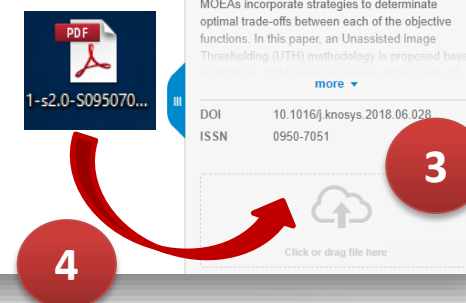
PDF

1-s2.0-S095070...

MOEAs incorporate strategies to determinate optimal trade-offs between each of the objective functions. In this paper, an Unassisted image Thresholding (UTH) methodology is proposed base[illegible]

more ▾

DOI 10.1016/j.knosys.2018.06.028
ISSN 0950-7051

3

Click or drag file here

4